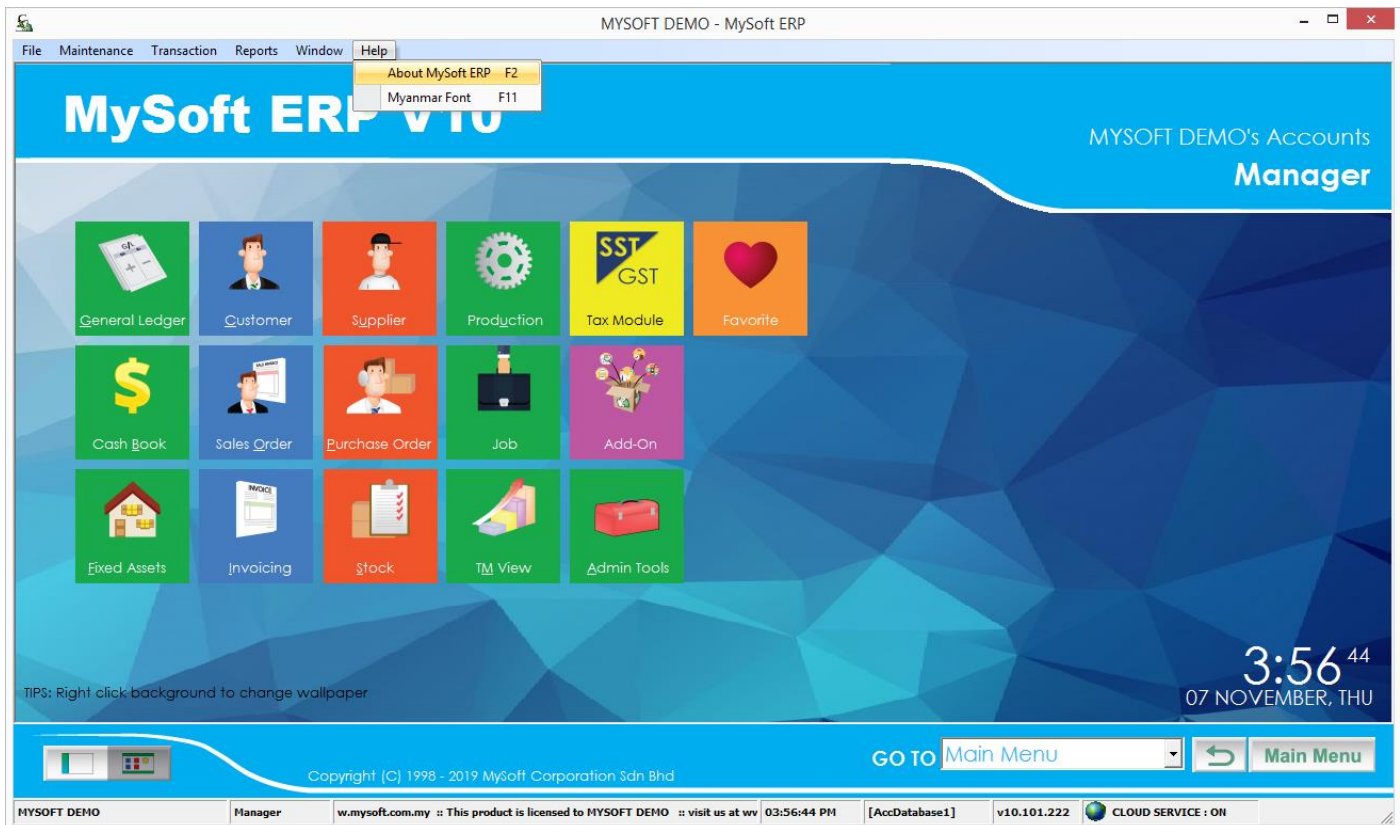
MYSOFT DEMO - MySoft ERP

File Maintenance Transaction Reports Window Help

About MySoft ERP F2
Myanmar Font F11

MySoft ERP V10

MYSOFT DEMO's Accounts
Manager

General Ledger
Customer
Supplier
Production
SST GST
Tax Module
Favorite

Cash Book
Sales Order
Purchase Order
Job
Add-On

Fixed Assets
INVOICE
Invoicing
Stock
TM View
Admin Tools

TIPS: Right click background to change wallpaper

3:56 44
07 NOVEMBER, THU

GO TO Main Menu
Main Menu

Copyright (C) 1998 - 2019 MySoft Corporation Sdn Bhd

MYSOFT DEMO | Manager | w.mysoft.com.my :: This product is licensed to MYSOFT DEMO :: visit us at wv | 03:56:44 PM | [AccDatabase1] | v10.101.222 | CLOUD SERVICE : ON